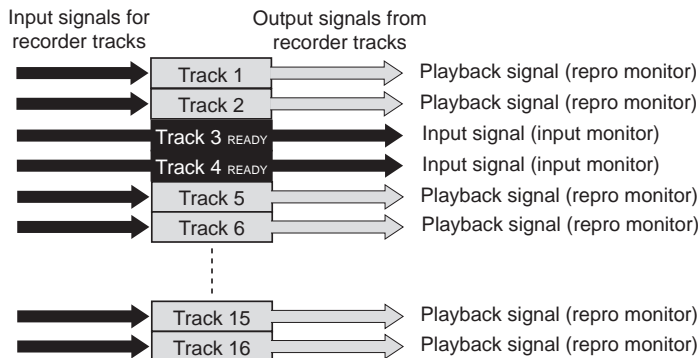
Input signals for recorder tracks

Output signals from recorder tracks

Track 1
Playback signal (repro monitor)

Track 2
Playback signal (repro monitor)

Track 3 READY
Input signal (input monitor)

Track 4 READY
Input signal (input monitor)

Track 5
Playback signal (repro monitor)

Track 6
Playback signal (repro monitor)

Track 15
Playback signal (repro monitor)

Track 16
Playback signal (repro monitor)